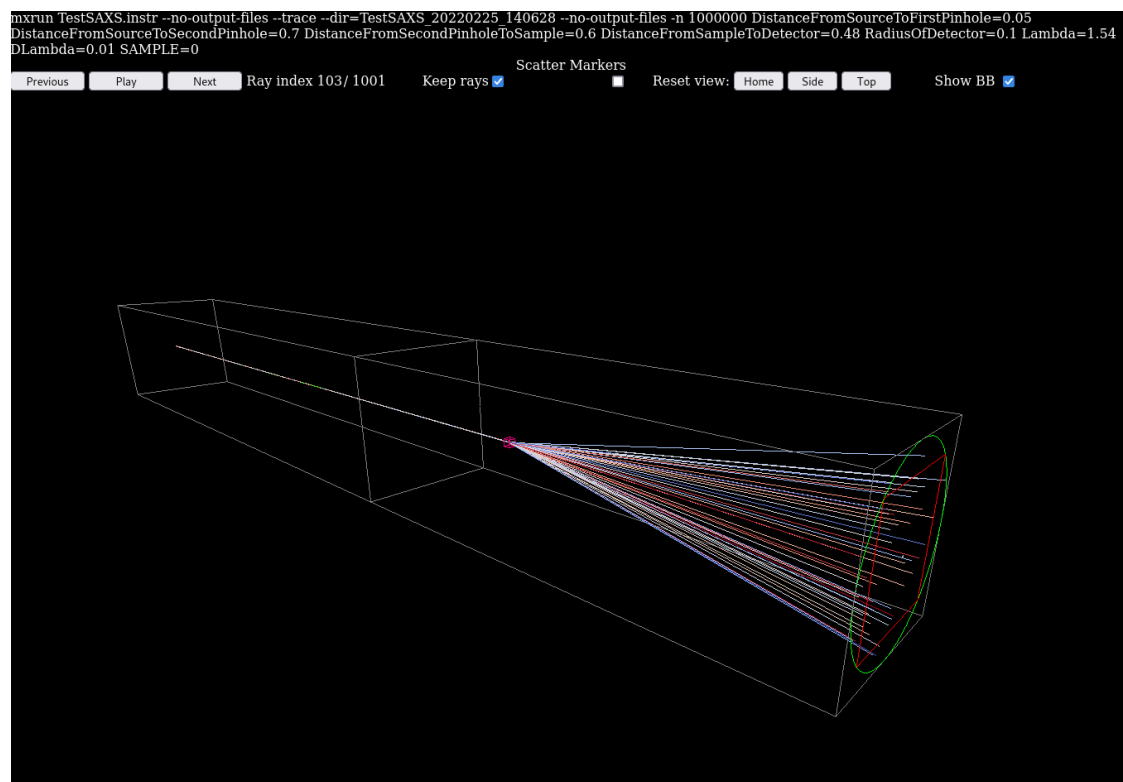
mxrun TestSAXS.instr --no-output-files --trace --dir=TestSAXS_20220225_140628 --no-output-files -n 1000000 DistanceFromSourceToFirstPinhole=0.05 DistanceFromSourceToSecondPinhole=0.7 DistanceFromSecondPinholeToSample=0.6 DistanceFromSampleToDetector=0.48 RadiusOfDetector=0.1 Lambda=1.54 DLambda=0.01 SAMPLE=0

Previous Play Next Ray index 103/ 1001 Keep rays Scatter Markers Reset view: Home Side Top Show BB